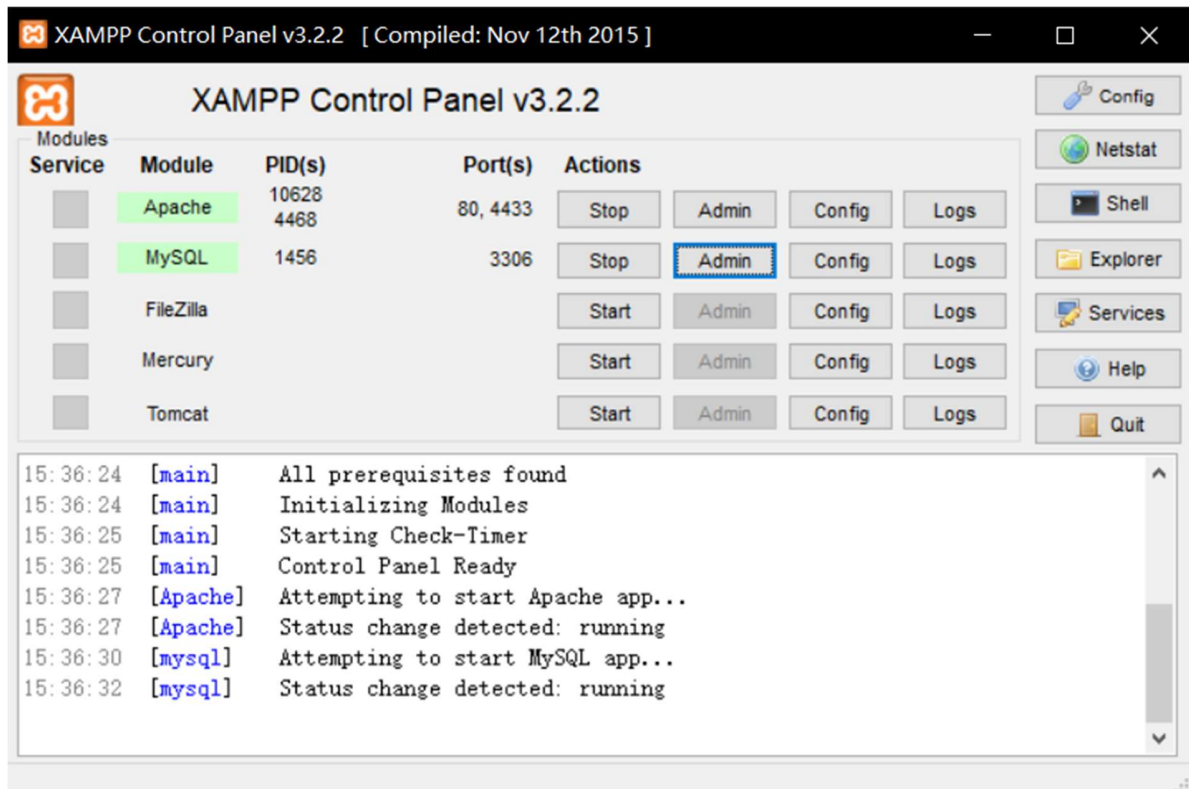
XAMPP Control Panel v3.2.2 [ Compiled: Nov 12th 2015 ]

XAMPP Control Panel v3.2.2

Config
Netstat
Shell
Explorer
Services
Help
Quit

Modules

| Service | Module | PID(s) | Port(s) | Actions | | | |
|---|---|---|---|---|---|---|---|
| | Apache | 10628 4468 | 80, 4433 | Stop | Admin | Config | Logs |
| | MySQL | 1456 | 3306 | Stop | Admin | Config | Logs |
| | FileZilla | | | Start | Admin | Config | Logs |
| | Mercury | | | Start | Admin | Config | Logs |
| | Tomcat | | | Start | Admin | Config | Logs |

15:36:24 [main] All prerequisites found
15:36:24 [main] Initializing Modules
15:36:25 [main] Starting Check-Timer
15:36:25 [main] Control Panel Ready
15:36:27 [Apache] Attempting to start Apache app...
15:36:27 [Apache] Status change detected: running
15:36:30 [mysql] Attempting to start MySQL app...
15:36:32 [mysql] Status change detected: running